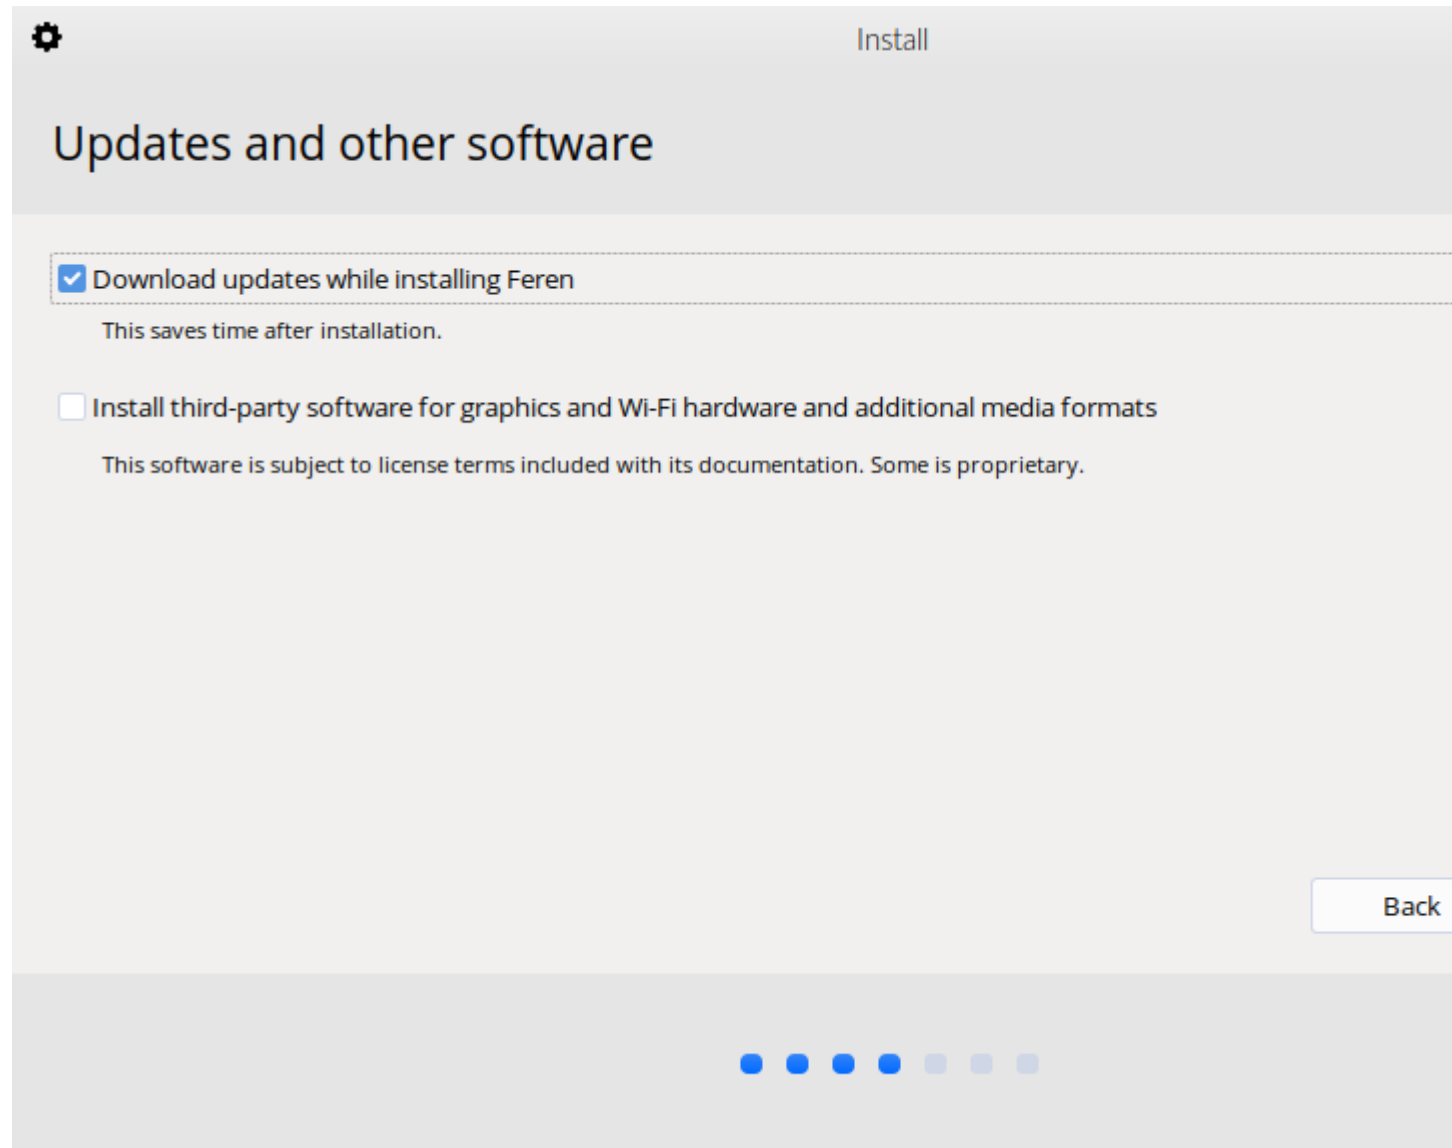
Install

Updates and other software

Download updates while installing Feren

This saves time after installation.

Install third-party software for graphics and Wi-Fi hardware and additional media formats

This software is subject to license terms included with its documentation. Some is proprietary.

Back